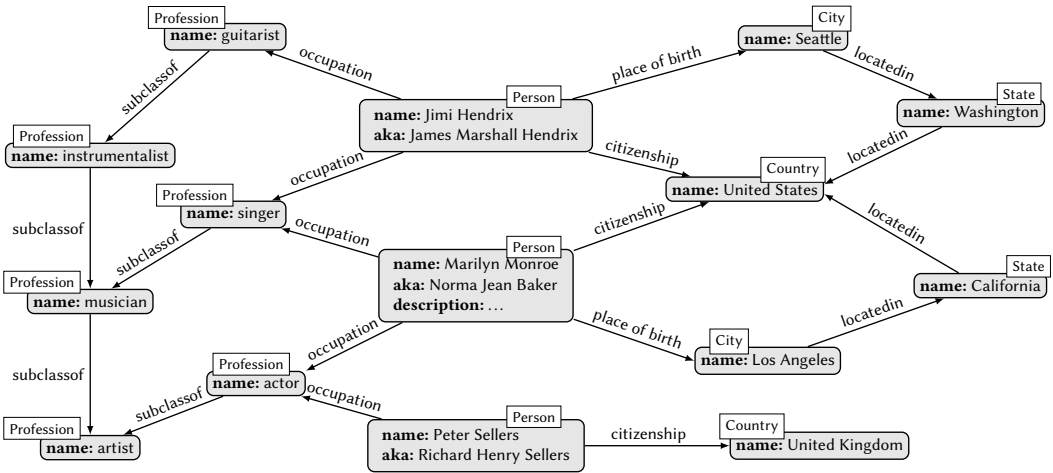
Profession
**name:** guitarist

occupation

Person
**name:** Jimi Hendrix
**aka:** James Marshall Hendrix

place of birth

City
**name:** Seattle

locatedin

State
**name:** Washington

subclassof

Profession
**name:** instrumentalist

occupation

citizenship

locatedin

Country
**name:** United States

Profession
**name:** singer

subclassof

occupation

citizenship

locatedin

Person
**name:** Marilyn Monroe
**aka:** Norma Jean Baker
**description:** ...

subclassof

Profession
**name:** musician

State
**name:** California

place of birth

locatedin

occupation

City
**name:** Los Angeles

Profession
**name:** actor

subclassof

occupation

subclassof

Person
**name:** Peter Sellers
**aka:** Richard Henry Sellers

citizenship

Country
**name:** United Kingdom

Profession
**name:** artist